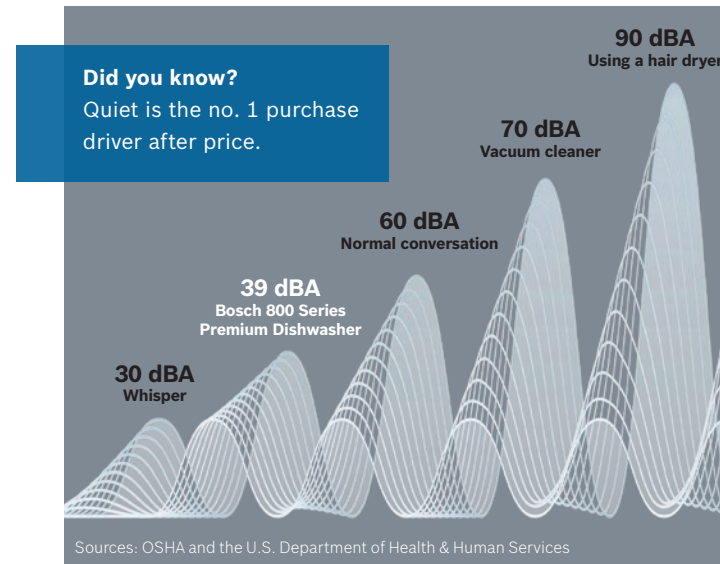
Did you know?
Quiet is the no. 1 purchase driver after price.

90 dBA
Using a hair dryer

70 dBA
Vacuum cleaner

60 dBA
Normal conversation

39 dBA
Bosch 800 Series
Premium Dishwasher

30 dBA
Whisper

Sources: OSHA and the U.S. Department of Health & Human Services